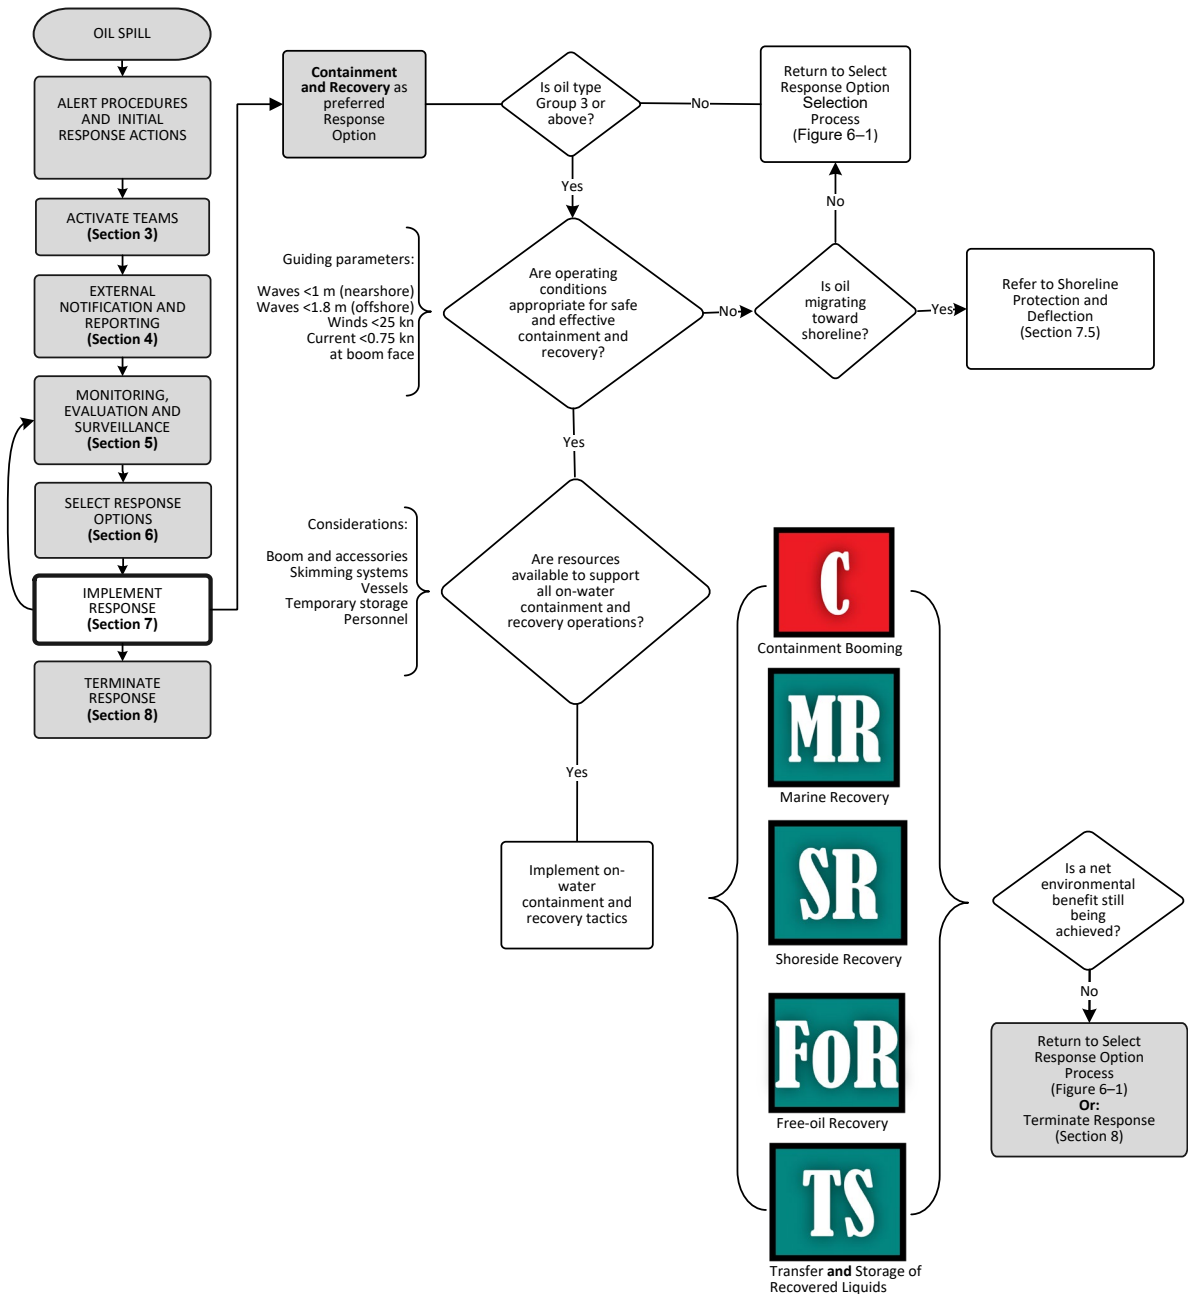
OIL SPILL

ALERT PROCEDURES AND INITIAL RESPONSE ACTIONS

ACTIVATE TEAMS
(Section 3)

EXTERNAL NOTIFICATION AND REPORTING
(Section 4)

MONITORING, EVALUATION AND SURVEILLANCE
(Section 5)

SELECT RESPONSE OPTIONS
(Section 6)

IMPLEMENT RESPONSE
(Section 7)

TERMINATE RESPONSE
(Section 8)

Containment and Recovery as preferred Response Option

Is oil type Group 3 or above?

No

Return to Select Response Option Selection Process (Figure 6–1)

Yes

No

Guiding parameters:

Waves <1 m (nearshore)
Waves <1.8 m (offshore)
Winds <25 kn
Current <0.75 kn at boom face

Are operating conditions appropriate for safe and effective containment and recovery?

No

Is oil migrating toward shoreline?

Yes

Refer to Shoreline Protection and Deflection (Section 7.5)

Yes

Considerations:

Boom and accessories
Skimming systems
Vessels
Temporary storage
Personnel

Are resources available to support all on-water containment and recovery operations?

Yes

Implement on-water containment and recovery tactics

C
Containment Booming

MR
Marine Recovery

SR
Shoreside Recovery

FoR
Free-oil Recovery

TS
Transfer and Storage of Recovered Liquids

Is a net environmental benefit still being achieved?

No

Return to Select Response Option Process (Figure 6–1)
Or:
Terminate Response (Section 8)